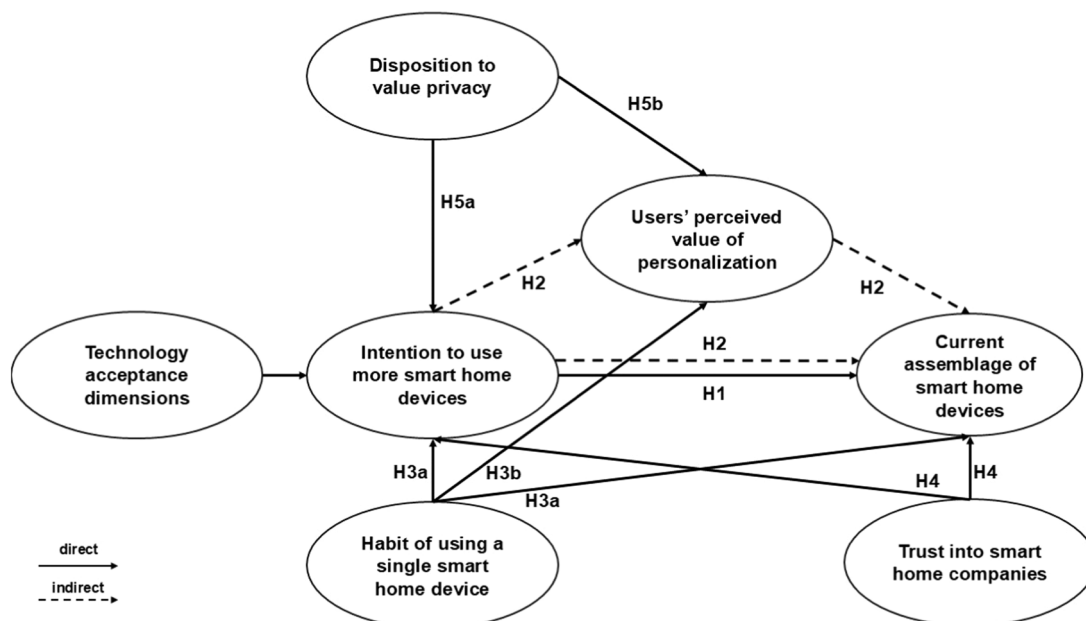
Disposition to value privacy

H5b

H5a

Users' perceived value of personalization

H2

H2

Technology acceptance dimensions

Intention to use more smart home devices

H2

H1

Current assemblage of smart home devices

H3a

H3b

H3a

H4

H4

direct

indirect

Habit of using a single smart home device

Trust into smart home companies